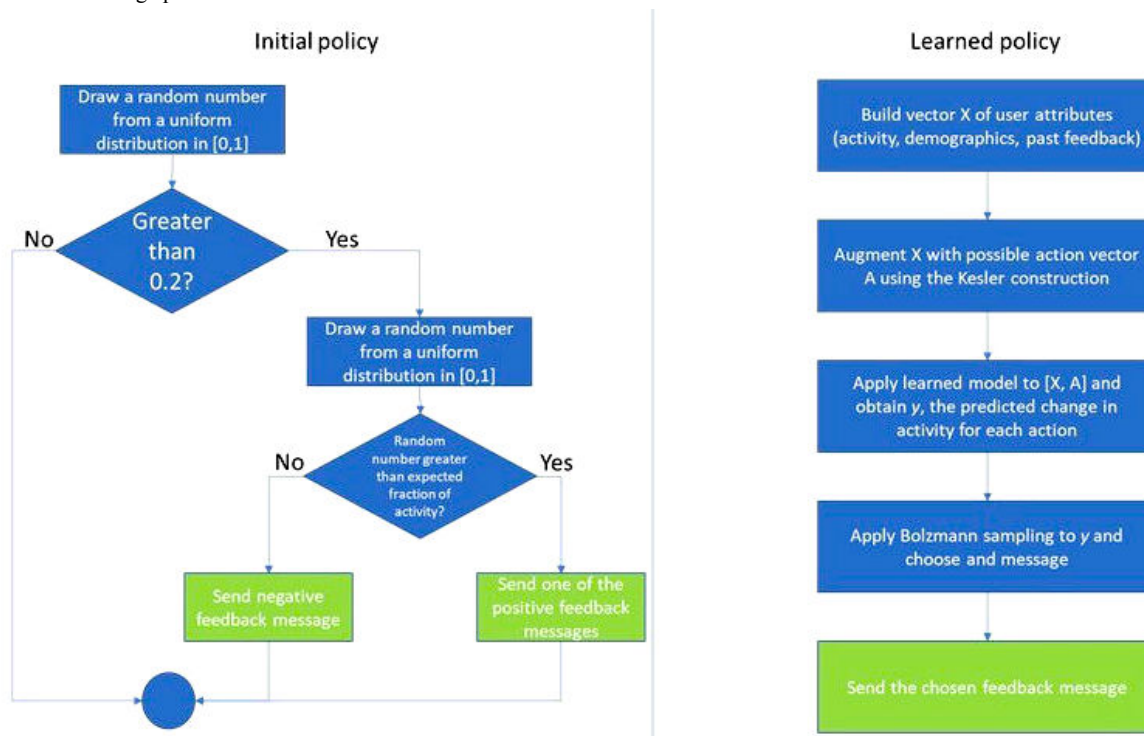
Initial policy

Draw a random number from a uniform distribution in [0,1]

Greater than 0.2?

No

Yes

Draw a random number from a uniform distribution in [0,1]

Random number greater than expected fraction of activity?

No

Yes

Send negative feedback message

Send one of the positive feedback messages

Learned policy

Build vector X of user attributes (activity, demographics, past feedback)

Augment X with possible action vector A using the Kesler construction

Apply learned model to [X, A] and obtain *y*, the predicted change in activity for each action

Apply Bolzmann sampling to *y* and choose and message

Send the chosen feedback message